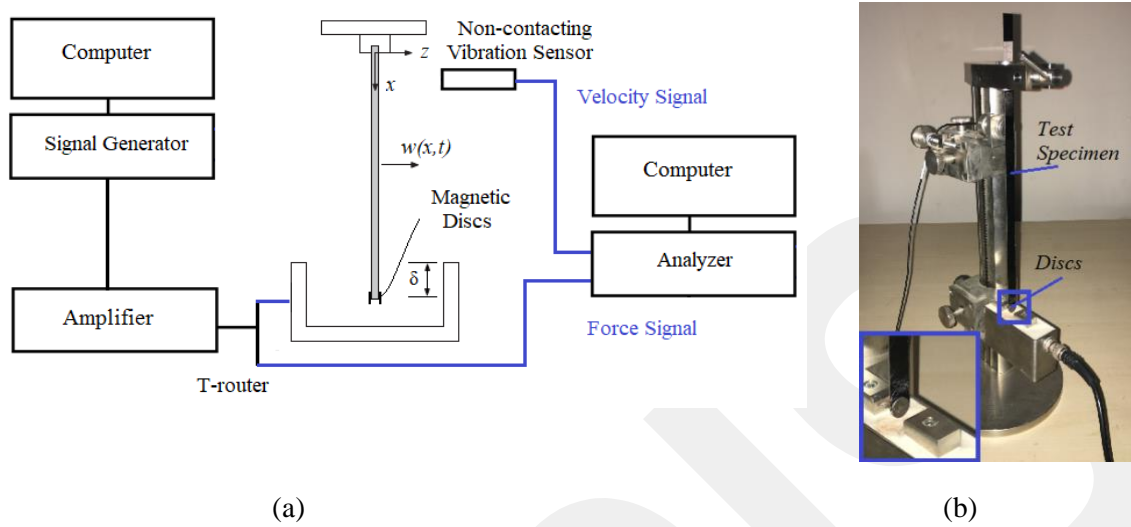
Computer

Signal Generator

Amplifier

T-router

$z$

$x$

$w(x,t)$

Magnetic Discs

$\delta$

Non-contacting Vibration Sensor

Velocity Signal

Computer

Analyzer

Force Signal

Test Specimen

Discs

(a)

(b)